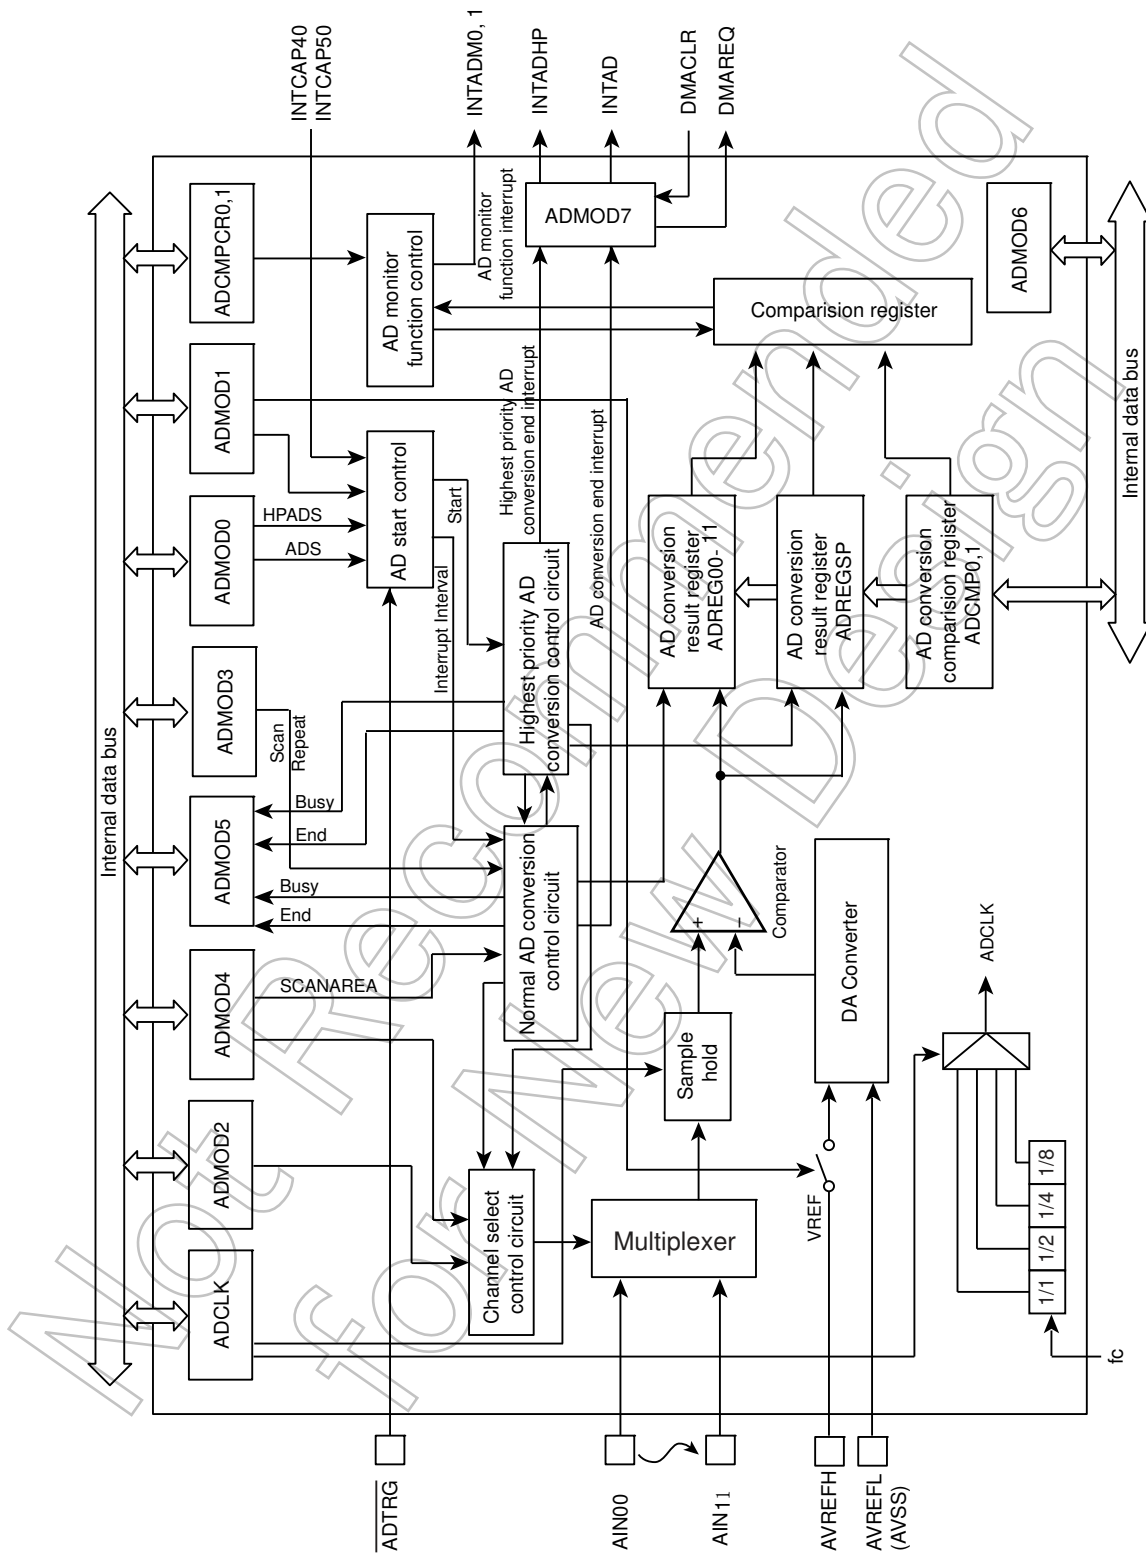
INTCAP40
INTCAP50

INTADM0, 1

INTADHP

INTAD

DMACLR

DMAREQ

Internal data bus

ADCMPCR0,1

AD monitor function control

AD monitor function interrupt

ADMOD7

ADMOD6

Comparision register

Internal data bus

ADMOD1

Highest priority AD conversion end interrupt

AD conversion end interrupt

ADMOD0

HPADS

ADS

AD start control

Start

AD conversion result register ADREG00- 11

AD conversion result register ADREGSP

AD conversion comparision register ADCMP0,1

ADMOD3

Scan

Repeat

Interrupt Interval

Highest priority AD conversion control circuit

ADMOD5

Busy

End

Busy

End

Normal AD conversion control circuit

Comparator

+

−

ADMOD4

SCANAREA

Sample hold

DA Converter

ADCLK

ADMOD2

Channel select control circuit

Multiplexer

VREF

1/1

1/2

1/4

1/8

ADCLK

fc

$\overline{ADTRG}$

AIN00

AIN11

AVREFH

AVREFL (AVSS)

Not Recommended for New Design